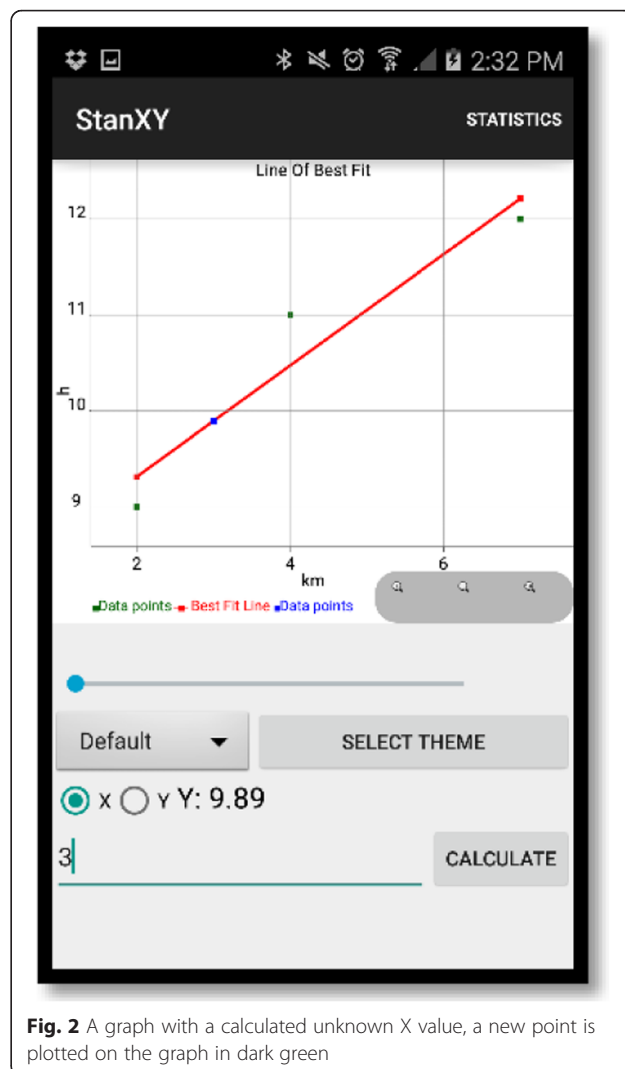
2:32 PM

StanXY

STATISTICS

Line Of Best Fit

12

11

h

10

9

2

4

6

km

Data points Best Fit Line Data points

Default

SELECT THEME

X Y Y: 9.89

3

CALCULATE

**Fig. 2** A graph with a calculated unknown X value, a new point is plotted on the graph in dark green